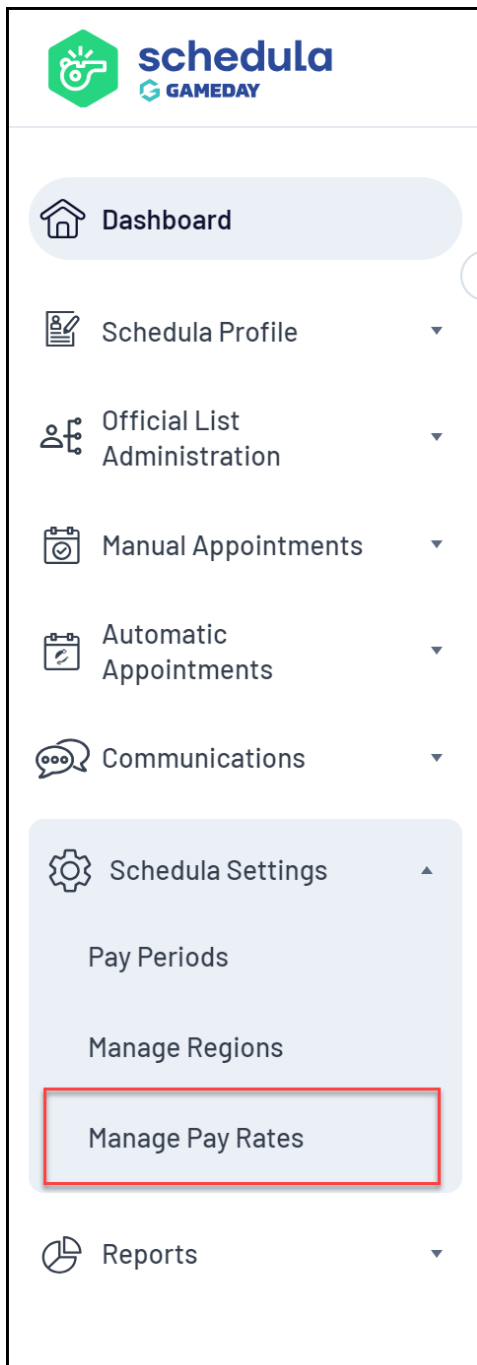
schedula
GAMEDAY

Dashboard

Schedula Profile

Official List Administration

Manual Appointments

Automatic Appointments

Communications

Schedula Settings

Pay Periods

Manage Regions

Manage Pay Rates

Reports